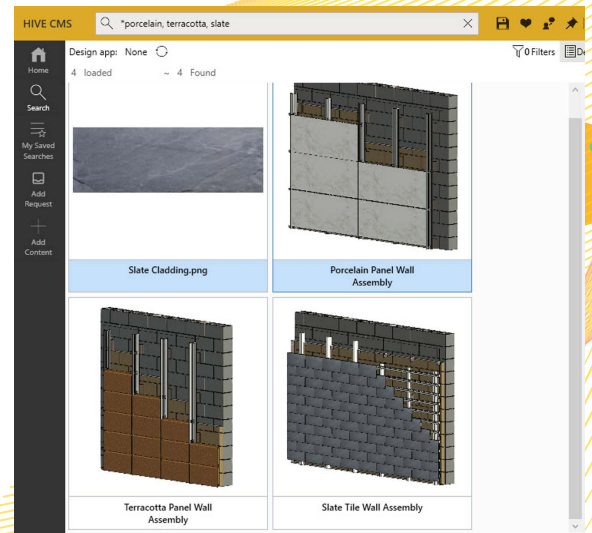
HIVE CMS

*porcelain, terracotta, slate

Home

Search

My Saved Searches

Add Request

Add Content

Design app: None

4 loaded

~ 4 Found

0 Filters

De

Slate Cladding.png

Porcelain Panel Wall Assembly

Terracotta Panel Wall Assembly

Slate Tile Wall Assembly